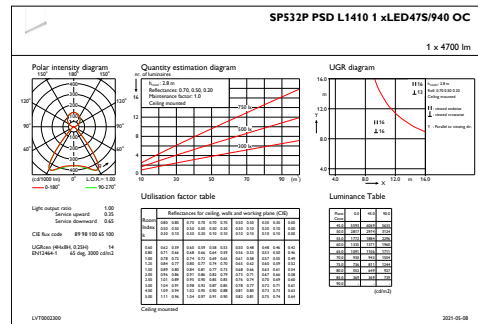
SP532P PSD L1410 1 xLED47S/940 OC

1 x 4700 lm

Polar intensity diagram

150° 180° 150°

120° 120°

90° 90°

60° 60°

30° 0° 30°

(cd/1000 lm) L.O.R.= 1.00

0-180° 90-270°

Quantity estimation diagram

nr. of luminaires

h_room: 2.8 m
Reflectance: 0.70, 0.50, 0.20
Maintenance factor: 1.0
Ceiling mounted

750 lx

500 lx

300 lx

10 30 50 70 90 (m²)

UGR diagram

h_room: 2.8 m
Refl: 0.70 0.50 0.20
Ceiling mounted

crosswise endwise

Y : Parallel to viewing dir.

11.6 13

11.6 16

4.0 8.0 12.0 m 16.0

Light output ratio 1.00
Service upward 0.35
Service downward 0.65

CIE flux code 89 98 100 65 100

UGRcen (4H×8H, 0.25H) 14
EN12464-1 65 deg. 3000 cd/m2

Utilisation factor table

Reflectances for ceiling, walls and working plane (CIE)

Room Index k

Ceiling mounted

Luminance Table

(cd/m2)

LVT0002300

2021-05-08